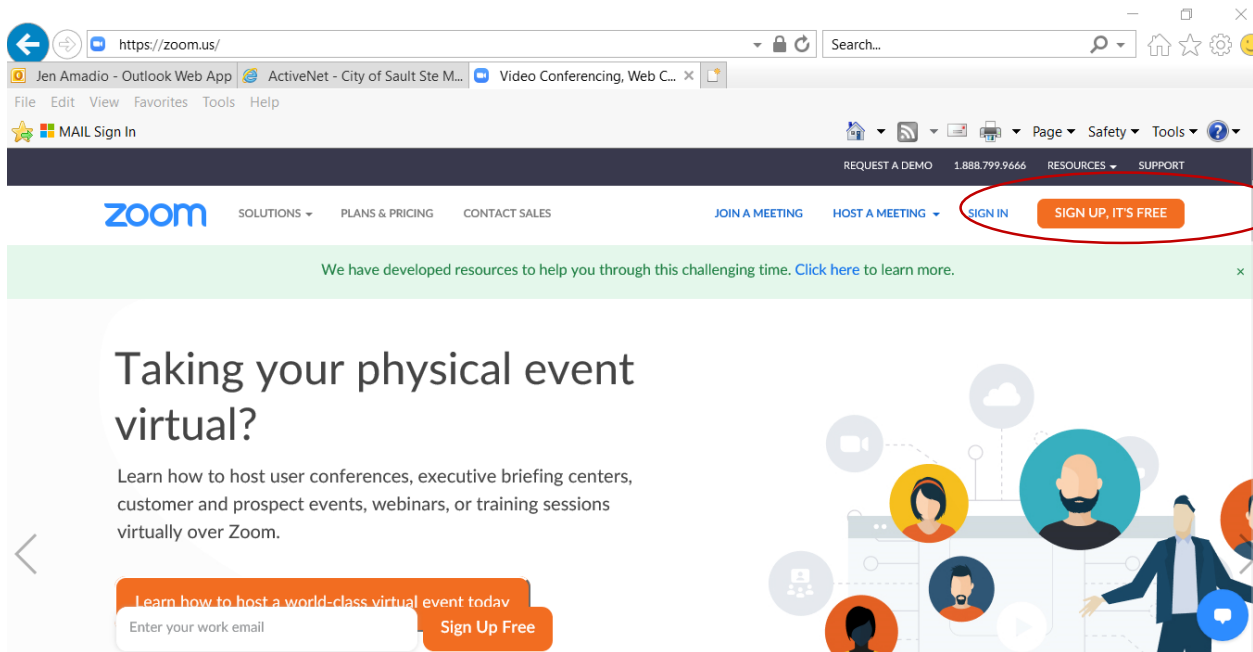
https://zoom.us/

Search...

Jen Amadio - Outlook Web App

ActiveNet - City of Sault Ste M...

Video Conferencing, Web C...

File Edit View Favorites Tools Help

MAIL Sign In

Page Safety Tools

REQUEST A DEMO 1.888.799.9666 RESOURCES SUPPORT

zoom SOLUTIONS PLANS & PRICING CONTACT SALES JOIN A MEETING HOST A MEETING SIGN IN SIGN UP, IT'S FREE

We have developed resources to help you through this challenging time. Click here to learn more.

Taking your physical event virtual?

Learn how to host user conferences, executive briefing centers, customer and prospect events, webinars, or training sessions virtually over Zoom.

Learn how to host a world-class virtual event today

Enter your work email

Sign Up Free